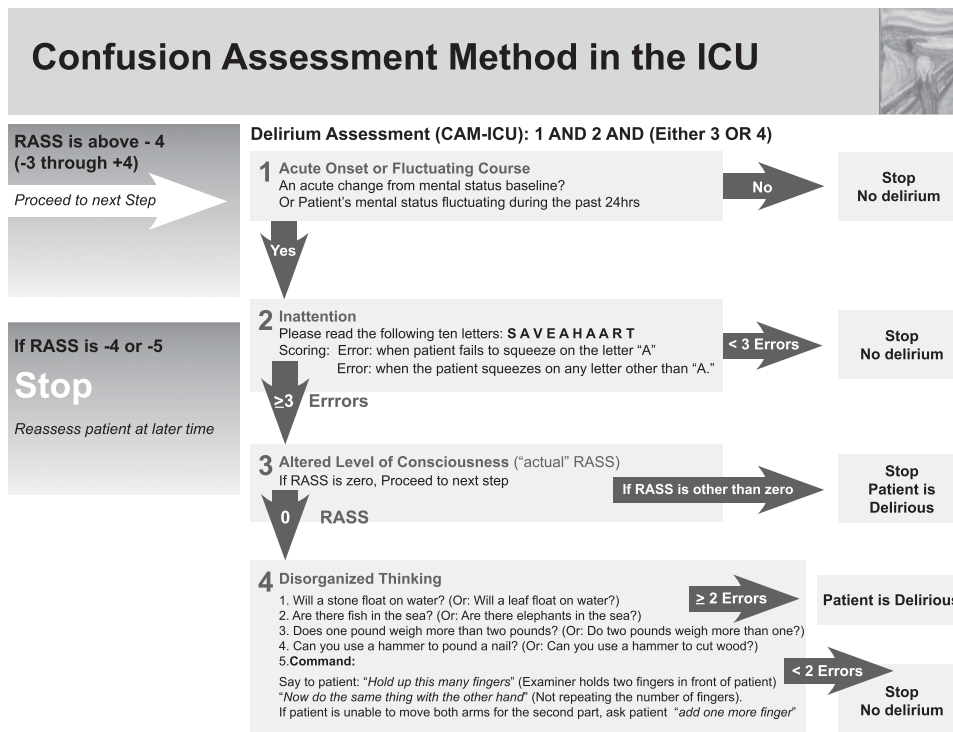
Confusion Assessment Method in the ICU

RASS is above - 4 (-3 through +4)

Proceed to next Step

If RASS is -4 or -5

Stop

Reassess patient at later time

Delirium Assessment (CAM-ICU): 1 AND 2 AND (Either 3 OR 4)

1 Acute Onset or Fluctuating Course
An acute change from mental status baseline?
Or Patient's mental status fluctuating during the past 24hrs

No

Stop
No delirium

Yes

2 Inattention
Please read the following ten letters: S A V E A H A A R T
Scoring: Error: when patient fails to squeeze on the letter "A"
Error: when the patient squeezes on any letter other than "A."

< 3 Errors

Stop
No delirium

$\geq$3 Errrors

3 Altered Level of Consciousness ("actual" RASS)
If RASS is zero, Proceed to next step

If RASS is other than zero

Stop
Patient is
Delirious

0 RASS

4 Disorganized Thinking
1. Will a stone float on water? (Or: Will a leaf float on water?)
2. Are there fish in the sea? (Or: Are there elephants in the sea?)
3. Does one pound weigh more than two pounds? (Or: Do two pounds weigh more than one?)
4. Can you use a hammer to pound a nail? (Or: Can you use a hammer to cut wood?)
5. Command:
Say to patient: "Hold up this many fingers" (Examiner holds two fingers in front of patient)
"Now do the same thing with the other hand" (Not repeating the number of fingers).
If patient is unable to move both arms for the second part, ask patient "add one more finger"

$\geq$ 2 Errors

Patient is Deliriou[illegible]

< 2 Errors

Stop
No delirium